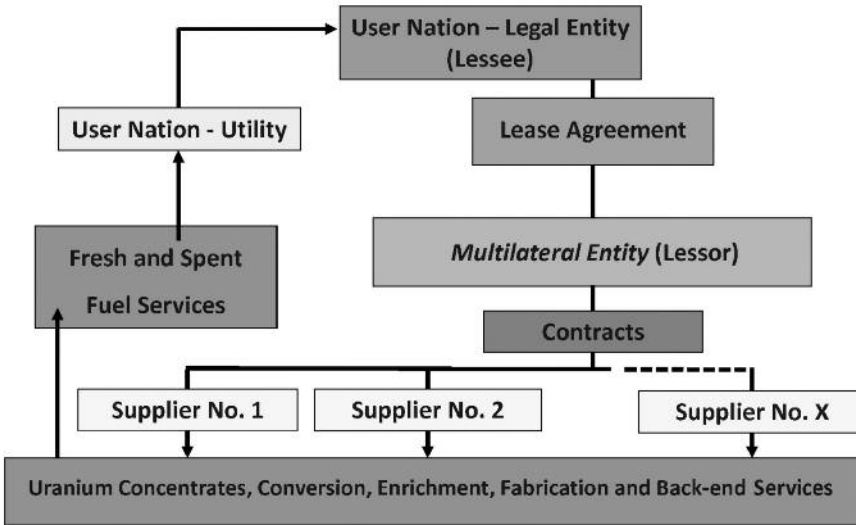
User Nation – Legal Entity (Lessee)

User Nation - Utility

Lease Agreement

Fresh and Spent Fuel Services

*Multilateral Entity* (Lessor)

Contracts

Supplier No. 1

Supplier No. 2

Supplier No. X

Uranium Concentrates, Conversion, Enrichment, Fabrication and Back-end Services